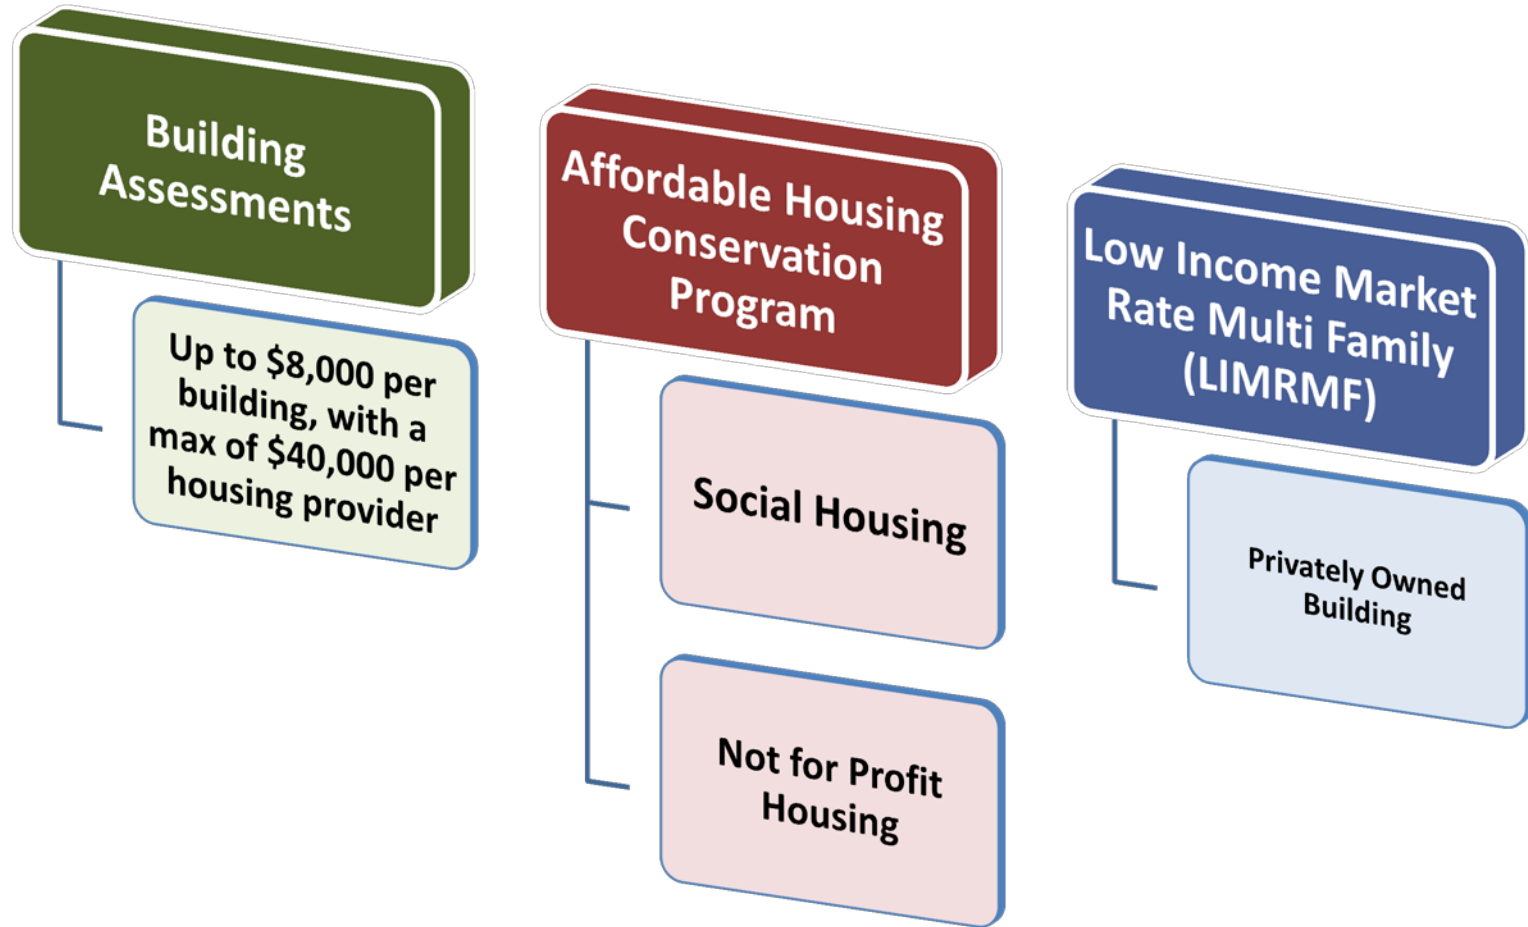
Building Assessments

Up to $8,000 per building, with a max of $40,000 per housing provider

Affordable Housing Conservation Program

Social Housing

Not for Profit Housing

Low Income Market Rate Multi Family (LIMRMF)

Privately Owned Building